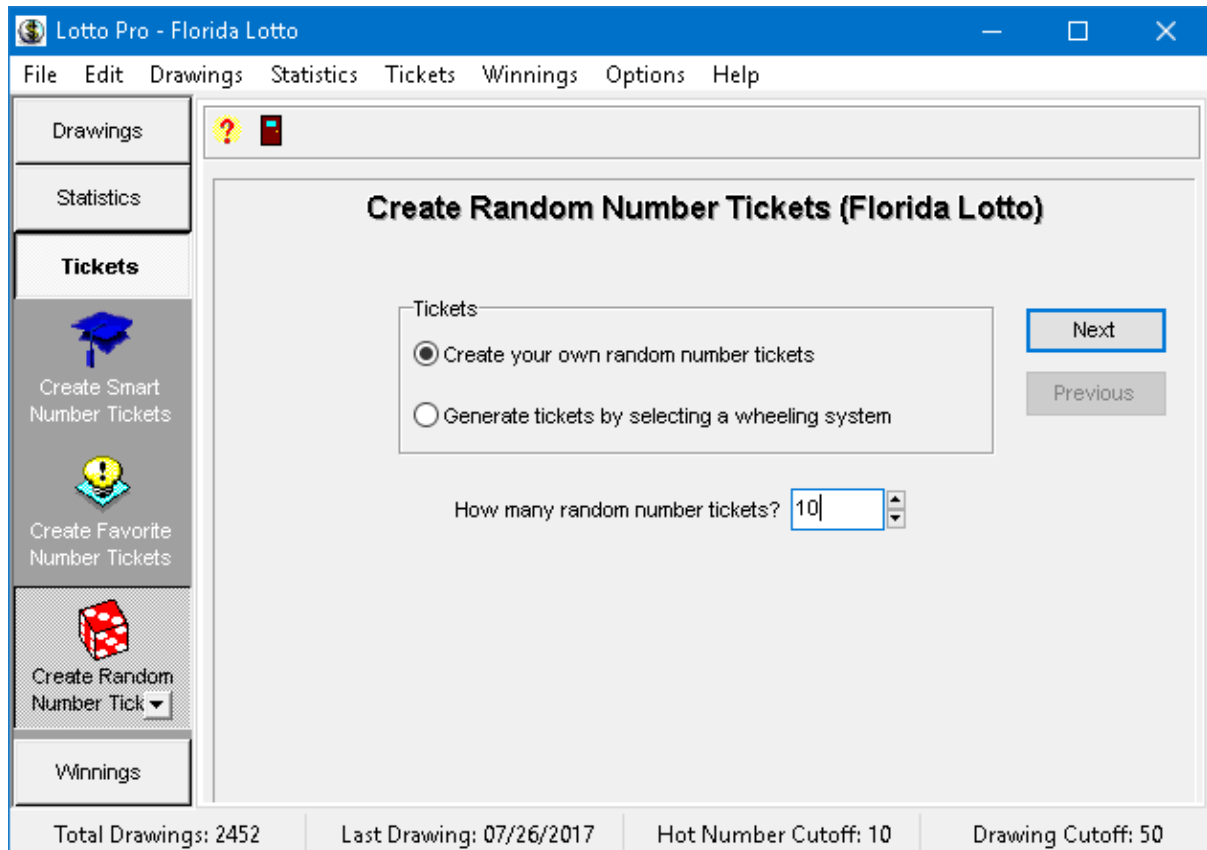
Lotto Pro - Florida Lotto

File Edit Drawings Statistics Tickets Winnings Options Help

Drawings

Statistics

Tickets

Create Smart Number Tickets

Create Favorite Number Tickets

Create Random Number Tick

Winnings

Create Random Number Tickets (Florida Lotto)

Tickets

Create your own random number tickets

Generate tickets by selecting a wheeling system

Next

Previous

How many random number tickets? 10

Total Drawings: 2452 | Last Drawing: 07/26/2017 | Hot Number Cutoff: 10 | Drawing Cutoff: 50